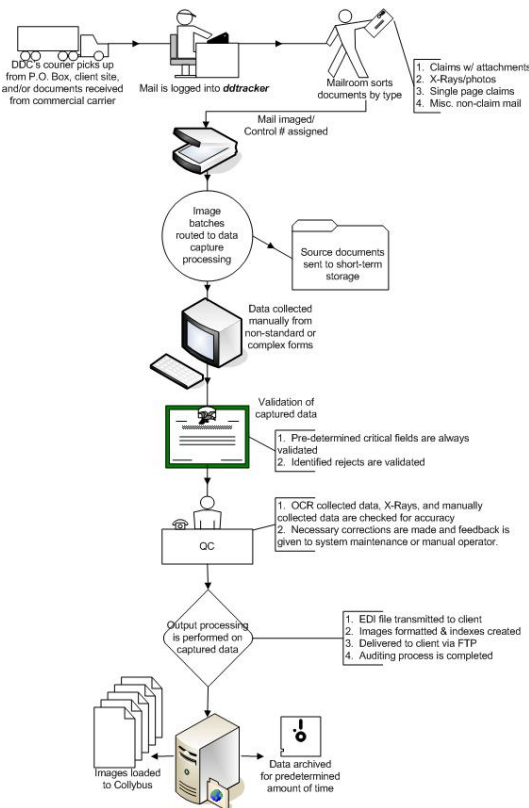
DDC's courier picks up from P.O. Box, client site, and/or documents received from commercial carrier

Mail is logged into ddtracker

Mailroom sorts documents by type

1. Claims w/ attachments
2. X-Rays/photos
3. Single page claims
4. Misc. non-claim mail

Mail imaged/ Control # assigned

Image batches routed to data capture processing

Source documents sent to short-term storage

Data collected manually from non-standard or complex forms

Validation of captured data

1. Pre-determined critical fields are always validated
2. Identified rejects are validated

1. OCR collected data, X-Rays, and manually collected data are checked for accuracy
2. Necessary corrections are made and feedback is given to system maintenance or manual operator.

QC

Output processing is performed on captured data

1. EDI file transmitted to client
2. Images formatted & indexes created
3. Delivered to client via FTP
4. Auditing process is completed

Images loaded to Collybus

Data archived for predetermined amount of time